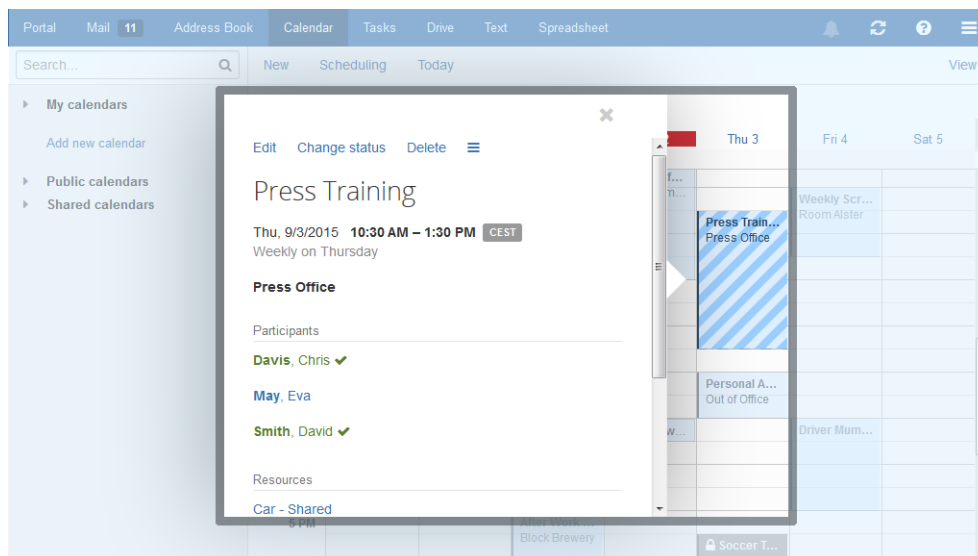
Portal Mail 11 Address Book Calendar Tasks Drive Text Spreadsheet

Search...

New Scheduling Today

View

My calendars

Add new calendar

Public calendars

Shared calendars

Edit Change status Delete

Press Training

Thu, 9/3/2015 10:30 AM – 1:30 PM CEST

Weekly on Thursday

Press Office

Participants

Davis, Chris

May, Eva

Smith, David

Resources

Car - Shared

Thu 3 Fri 4 Sat 5

Press Train... Press Office

Weekly Scr... Room Alster

Personal A... Out of Office

Driver Mum...

5 PM

After Work... Block Brewery

Soccer T...